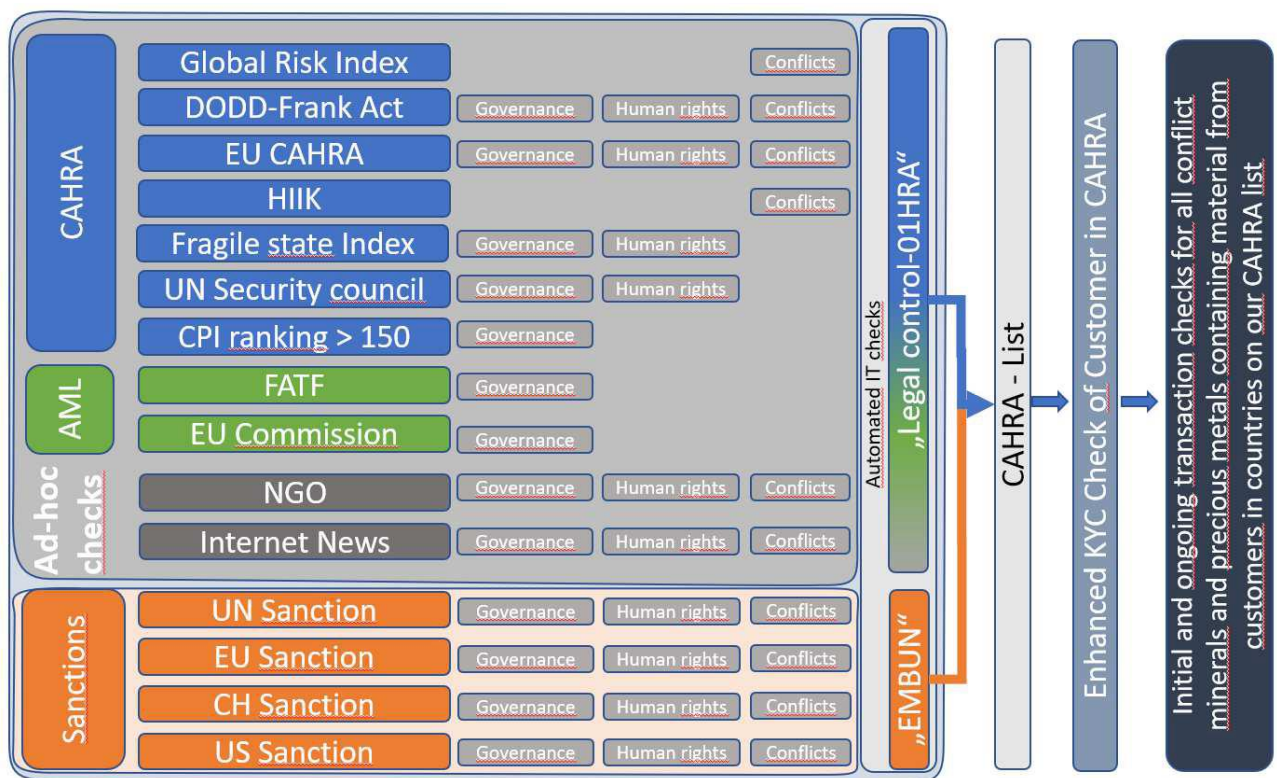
CAHRA

Global Risk Index
Conflicts

DODD-Frank Act
Governance
Human rights
Conflicts

EU CAHRA
Governance
Human rights
Conflicts

HIIK
Conflicts

Fragile state Index
Governance
Human rights

UN Security council
Governance
Human rights

CPI ranking > 150
Governance

AML

FATF
Governance

EU Commission
Governance

Ad-hoc checks

NGO
Governance
Human rights
Conflicts

Internet News
Governance
Human rights
Conflicts

Sanctions

UN Sanction
Governance
Human rights
Conflicts

EU Sanction
Governance
Human rights
Conflicts

CH Sanction
Governance
Human rights
Conflicts

US Sanction
Governance
Human rights
Conflicts

Automated IT checks

„Legal control-01HRA"

„EMBUN"

CAHRA - List

Enhanced KYC Check of Customer in CAHRA

Initial and ongoing transaction checks for all conflict minerals and precious metals containing material from customers in countries on our CAHRA list